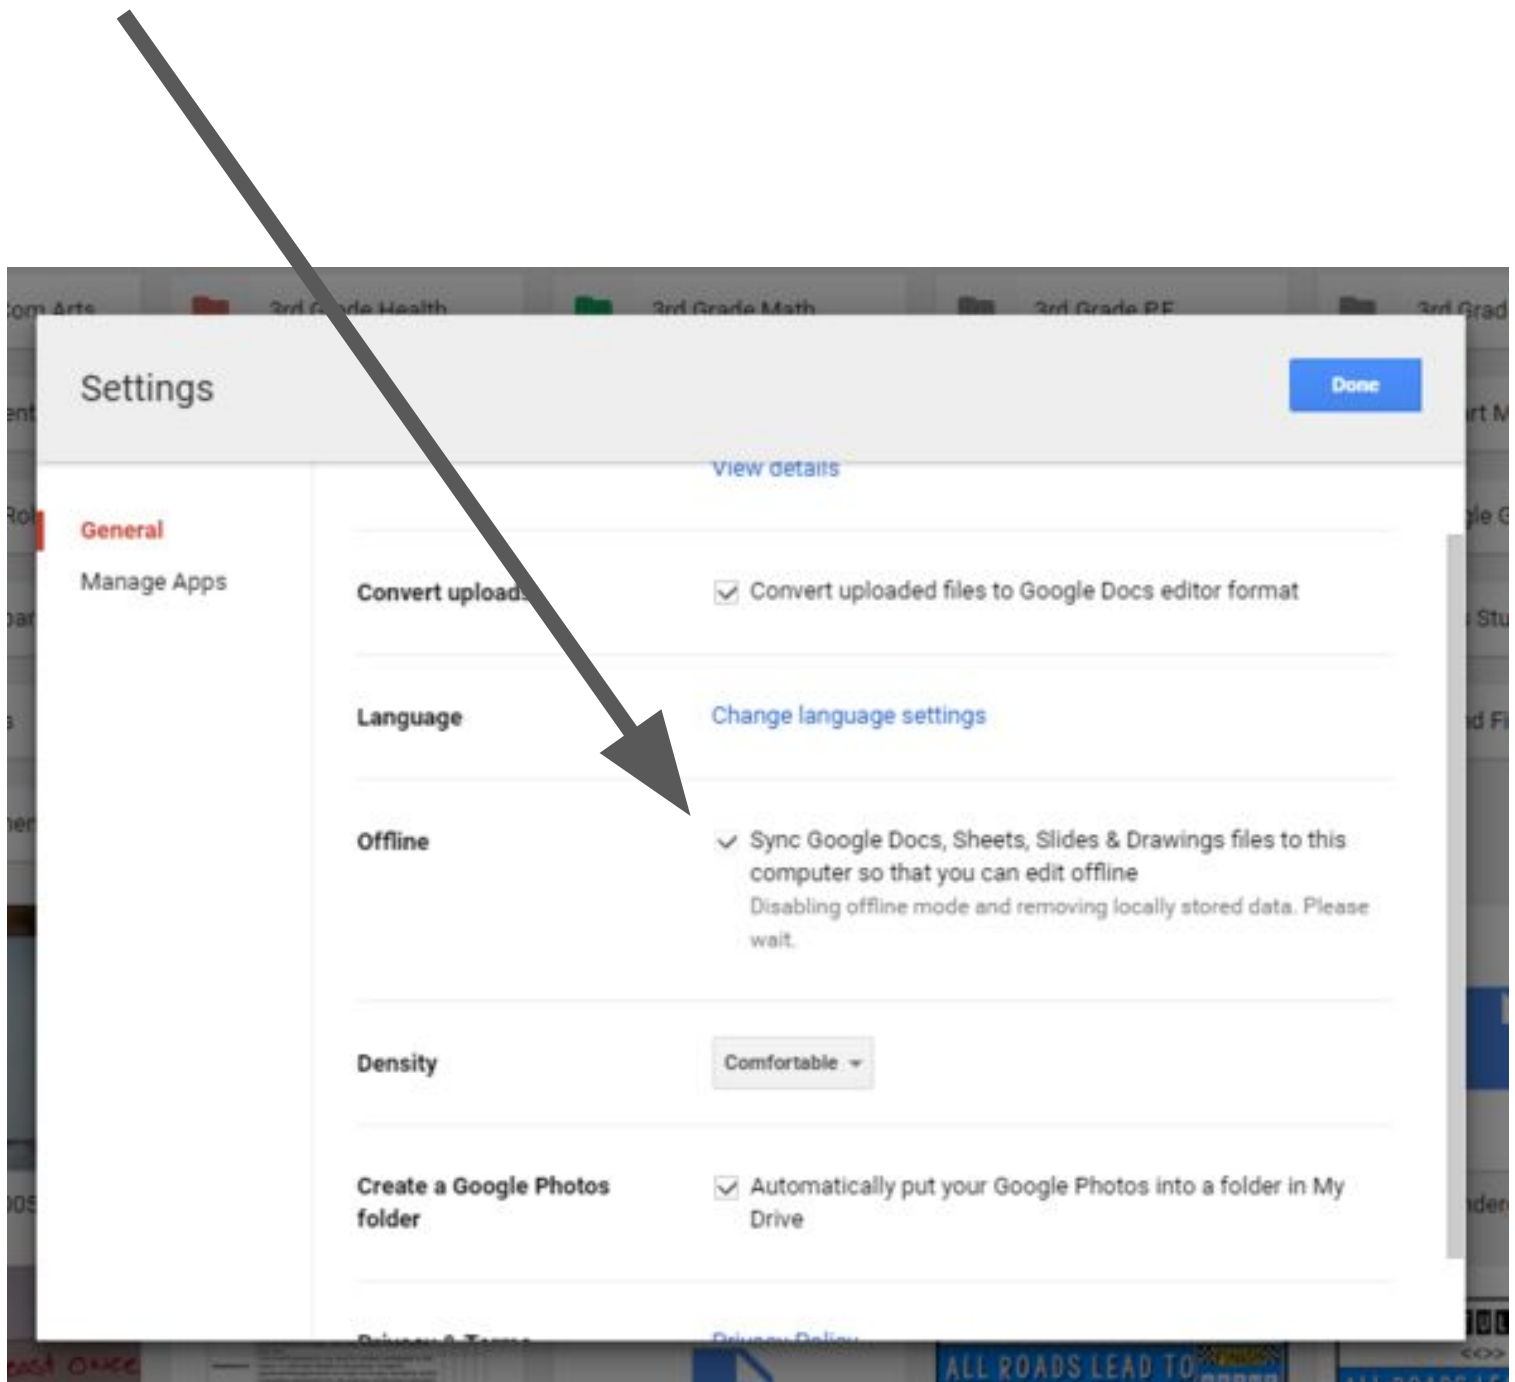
om Arts
3rd Grade Health
3rd Grade Math
3rd Grade P.E.
3rd Grad

Settings

Done

View details

General
Manage Apps

Convert uploads
Convert uploaded files to Google Docs editor format

Language
Change language settings

Offline
Sync Google Docs, Sheets, Slides & Drawings files to this computer so that you can edit offline
Disabling offline mode and removing locally stored data. Please wait.

Density
Comfortable

Create a Google Photos folder
Automatically put your Google Photos into a folder in My Drive

Privacy & Terms
Privacy Policy

ALL ROADS LEAD TO